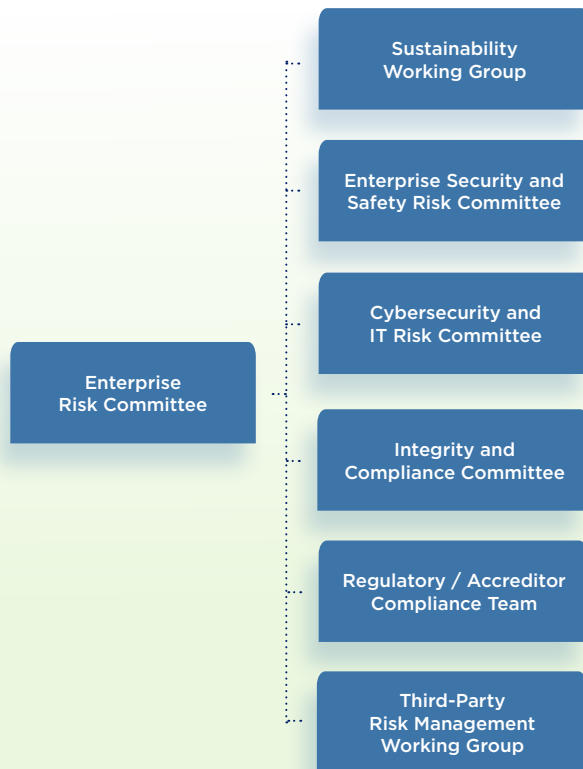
Enterprise Risk Committee

Sustainability Working Group

Enterprise Security and Safety Risk Committee

Cybersecurity and IT Risk Committee

Integrity and Compliance Committee

Regulatory / Accreditor Compliance Team

Third-Party Risk Management Working Group